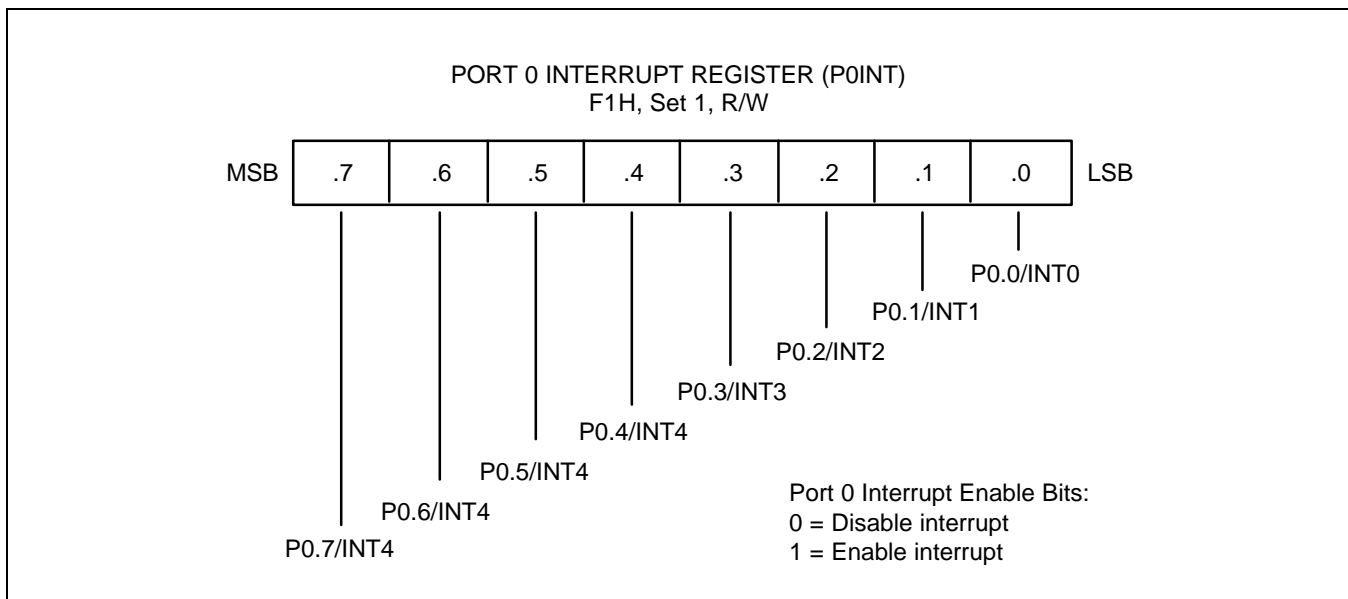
PORT 0 INTERRUPT REGISTER (P0INT)
F1H, Set 1, R/W

| MSB | .7 | .6 | .5 | .4 | .3 | .2 | .1 | .0 | LSB |
|---|---|---|---|---|---|---|---|---|---|

P0.0/INT0
P0.1/INT1
P0.2/INT2
P0.3/INT3
P0.4/INT4
P0.5/INT4
P0.6/INT4
P0.7/INT4

Port 0 Interrupt Enable Bits:
0 = Disable interrupt
1 = Enable interrupt